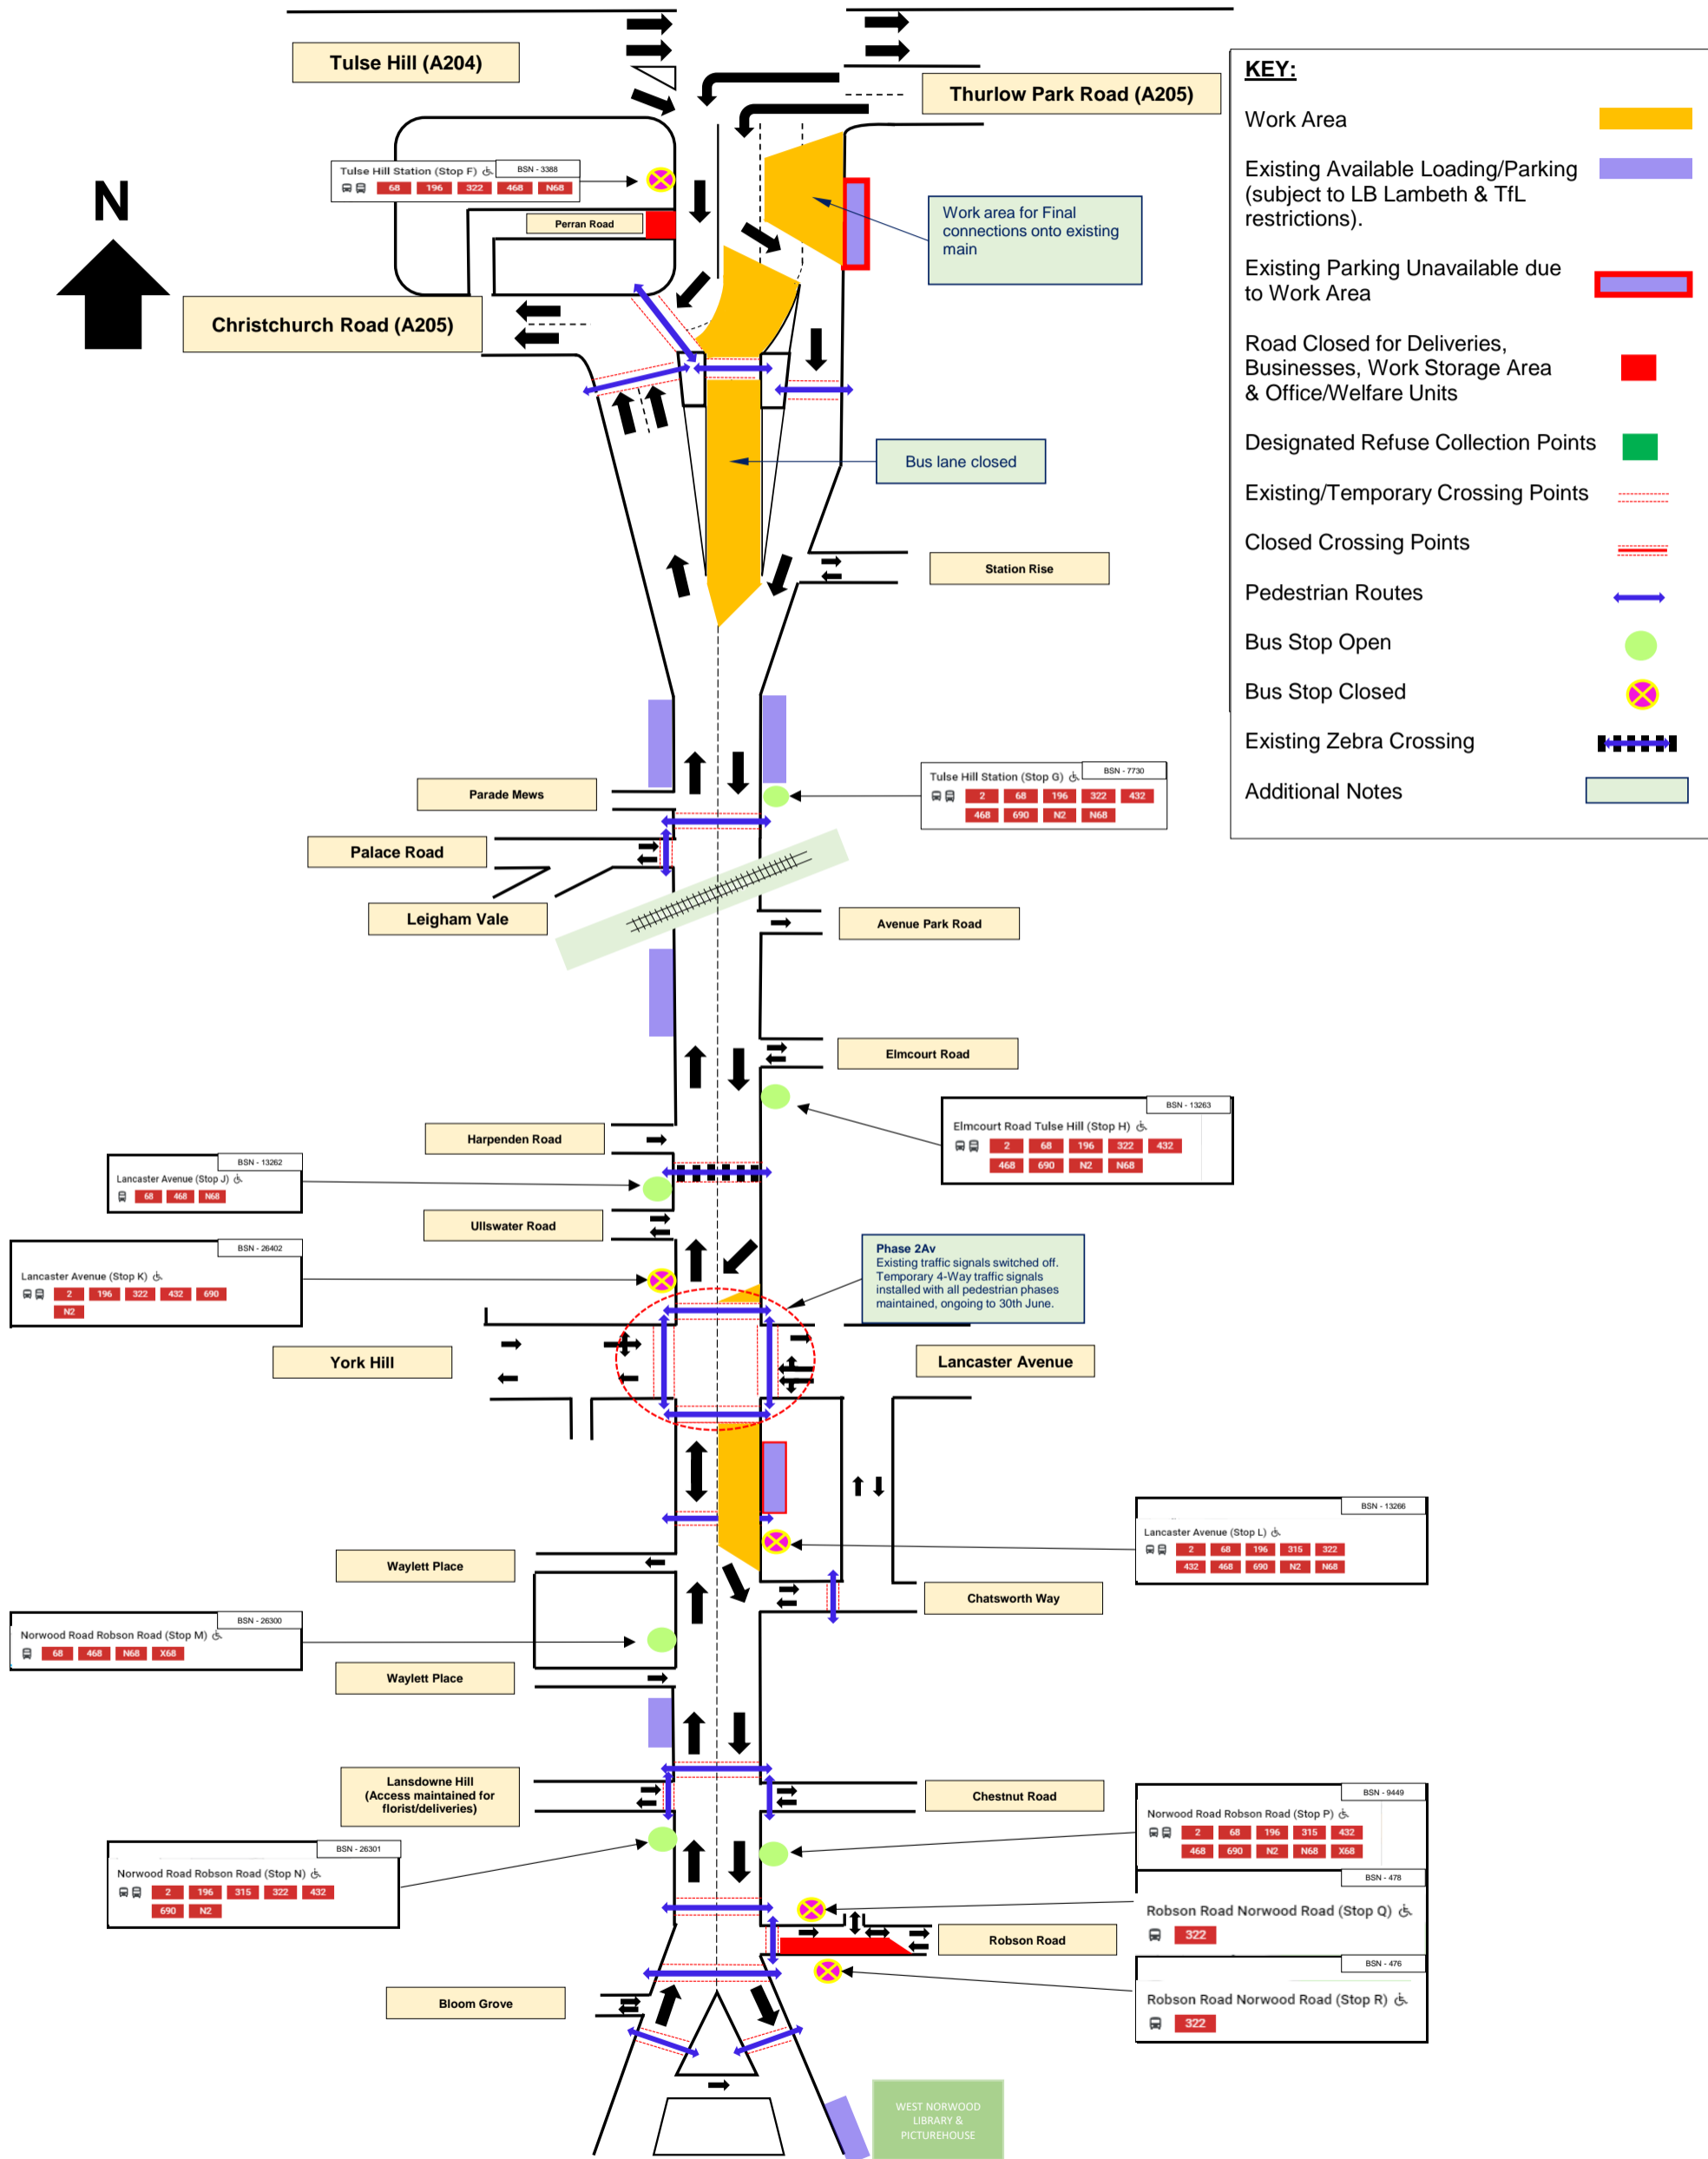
Tulse Hill (A204)

Thurlow Park Road (A205)

KEY:
Work Area
Existing Available Loading/Parking (subject to LB Lambeth & TfL restrictions).
Existing Parking Unavailable due to Work Area
Road Closed for Deliveries, Businesses, Work Storage Area & Office/Welfare Units
Designated Refuse Collection Points
Existing/Temporary Crossing Points
Closed Crossing Points
Pedestrian Routes
Bus Stop Open
Bus Stop Closed
Existing Zebra Crossing
Additional Notes

N

Tulse Hill Station (Stop F) BSN - 3388 68 196 322 468 N68

Perran Road

Work area for Final connections onto existing main

Christchurch Road (A205)

Bus lane closed

Station Rise

Parade Mews

Tulse Hill Station (Stop G) BSN - 7730 2 68 196 322 432 468 690 N2 N68

Palace Road

Leigham Vale

Avenue Park Road

Elmcourt Road

Elmcourt Road Tulse Hill (Stop H) BSN - 13263 2 68 196 322 432 468 690 N2 N68

Harpenden Road

Lancaster Avenue (Stop J) BSN - 13262 68 468 N68

Ullswater Road

Lancaster Avenue (Stop K) BSN - 26402 2 196 322 432 690 N2

Phase 2Av
Existing traffic signals switched off. Temporary 4-Way traffic signals installed with all pedestrian phases maintained, ongoing to 30th June.

York Hill

Lancaster Avenue

Lancaster Avenue (Stop L) BSN - 13266 2 68 196 315 322 432 468 690 N2 N68

Waylett Place

Chatsworth Way

Norwood Road Robson Road (Stop M) BSN - 26300 68 468 N68 X68

Waylett Place

Lansdowne Hill (Access maintained for florist/deliveries)

Chestnut Road

Norwood Road Robson Road (Stop P) BSN - 9449 2 68 196 315 432 468 690 N2 N68 X68

Norwood Road Robson Road (Stop N) BSN - 26301 2 196 315 322 432 690 N2

BSN - 478
Robson Road Norwood Road (Stop Q) 322

Robson Road

BSN - 476
Robson Road Norwood Road (Stop R) 322

Bloom Grove

WEST NORWOOD LIBRARY & PICTUREHOUSE